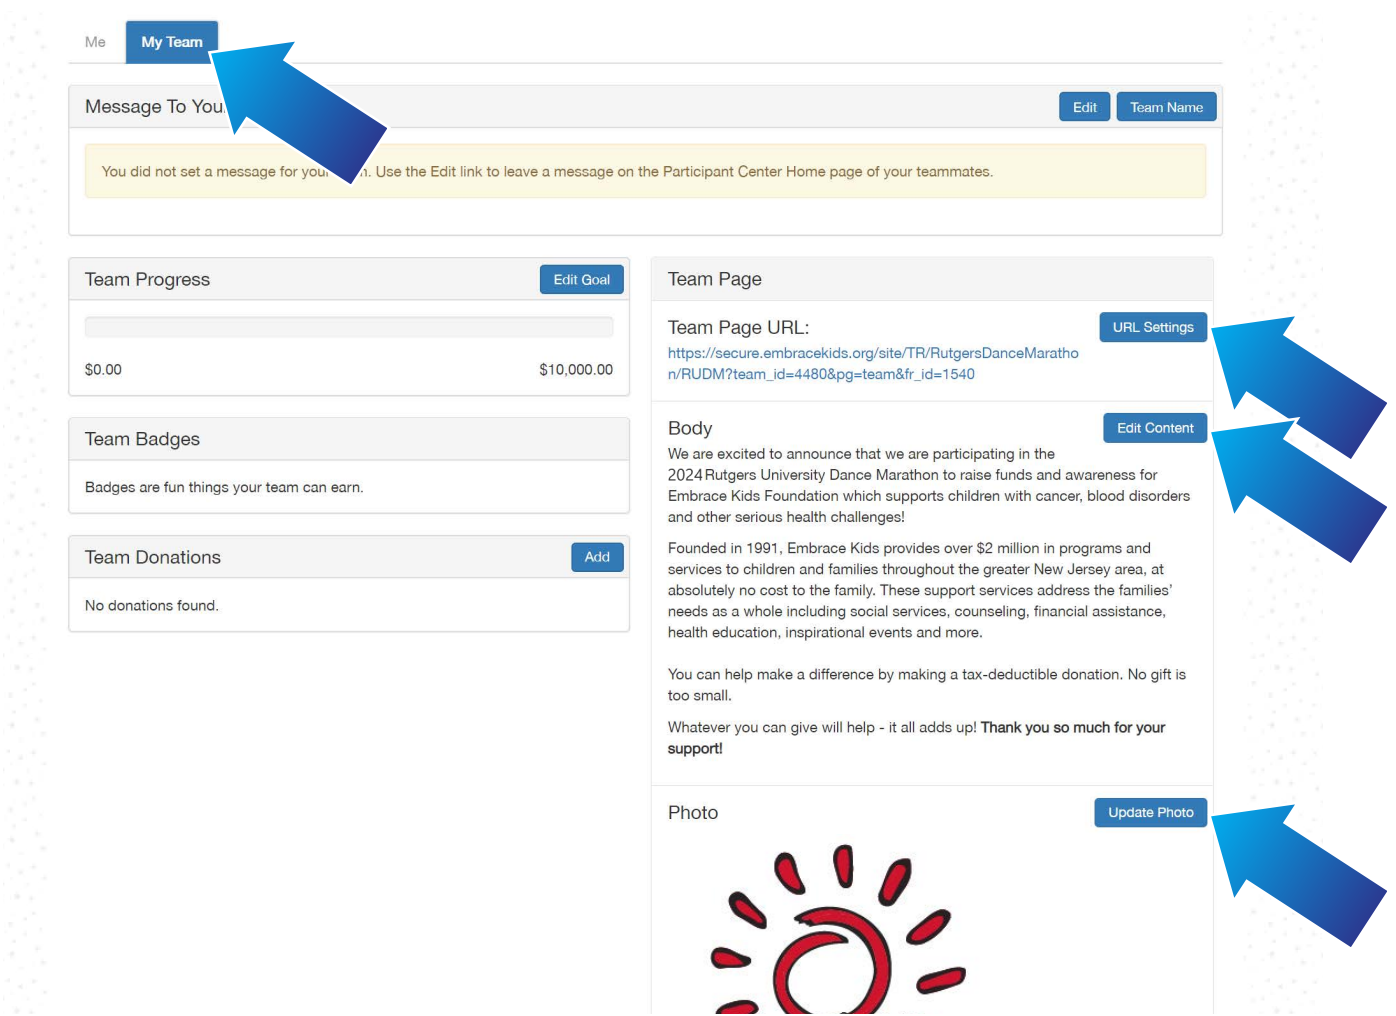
Me My Team

Message To You

Edit Team Name

You did not set a message for your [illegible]. Use the Edit link to leave a message on the Participant Center Home page of your teammates.

Team Progress

Edit Goal

$0.00 $10,000.00

Team Badges

Badges are fun things your team can earn.

Team Donations

Add

No donations found.

Team Page

Team Page URL:

URL Settings

https://secure.embracekids.org/site/TR/RutgersDanceMarathon/RUDM?team_id=4480&pg=team&fr_id=1540

Body

Edit Content

We are excited to announce that we are participating in the 2024 Rutgers University Dance Marathon to raise funds and awareness for Embrace Kids Foundation which supports children with cancer, blood disorders and other serious health challenges!

Founded in 1991, Embrace Kids provides over $2 million in programs and services to children and families throughout the greater New Jersey area, at absolutely no cost to the family. These support services address the families' needs as a whole including social services, counseling, financial assistance, health education, inspirational events and more.

You can help make a difference by making a tax-deductible donation. No gift is too small.

Whatever you can give will help - it all adds up! Thank you so much for your support!

Photo

Update Photo